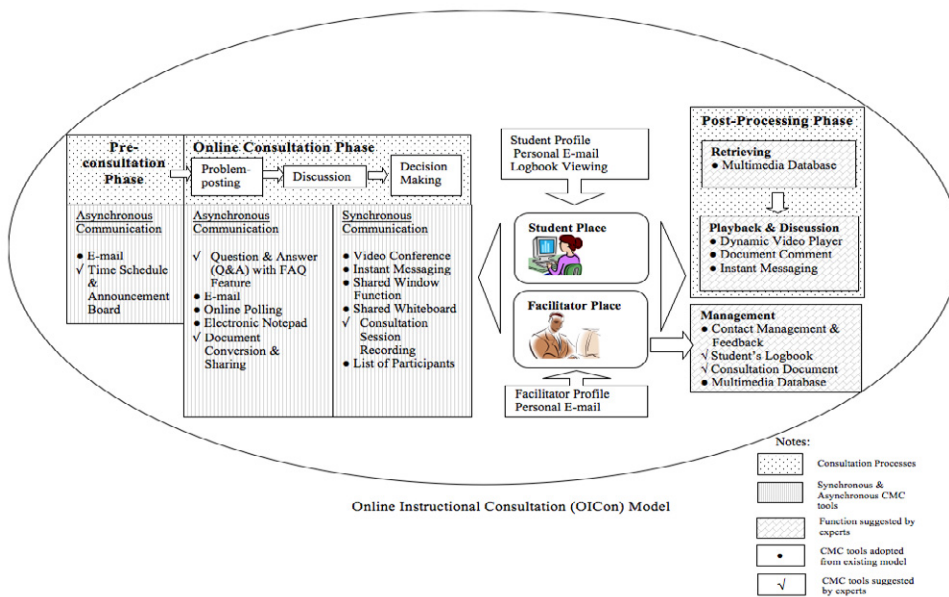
Pre-consultation Phase

Online Consultation Phase

Problem posting

Discussion

Decision Making

Asynchronous Communication

• E-mail
√ Time Schedule & Announcement Board

Asynchronous Communication

√ Question & Answer (Q&A) with FAQ Feature
• E-mail
• Online Polling
• Electronic Notepad
√ Document Conversion & Sharing

Synchronous Communication

• Video Conference
• Instant Messaging
• Shared Window Function
• Shared Whiteboard
√ Consultation Session Recording
• List of Participants

Student Profile
Personal E-mail
Logbook Viewing

Student Place

Facilitator Place

Facilitator Profile
Personal E-mail

Post-Processing Phase

Retrieving
• Multimedia Database

Playback & Discussion
• Dynamic Video Player
• Document Comment
• Instant Messaging

Management
• Contact Management & Feedback
√ Student's Logbook
√ Consultation Document
• Multimedia Database

Notes:

Consultation Processes

Synchronous & Asynchronous CMC tools

Function suggested by experts

• CMC tools adopted from existing model

√ CMC tools suggested by experts

Online Instructional Consultation (OICon) Model